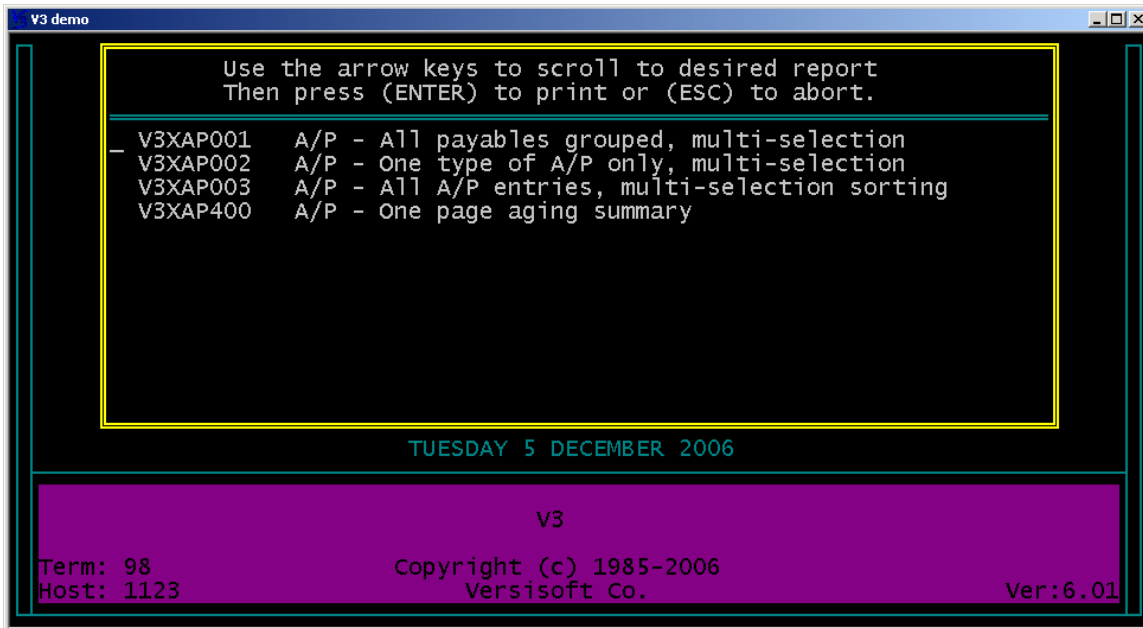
V3 demo

Use the arrow keys to scroll to desired report
Then press (ENTER) to print or (ESC) to abort.

_ V3XAP001 A/P - All payables grouped, multi-selection
V3XAP002 A/P - One type of A/P only, multi-selection
V3XAP003 A/P - All A/P entries, multi-selection sorting
V3XAP400 A/P - One page aging summary

TUESDAY 5 DECEMBER 2006

V3

Term: 98
Host: 1123

Copyright (c) 1985-2006
Versisoft Co.

Ver:6.01